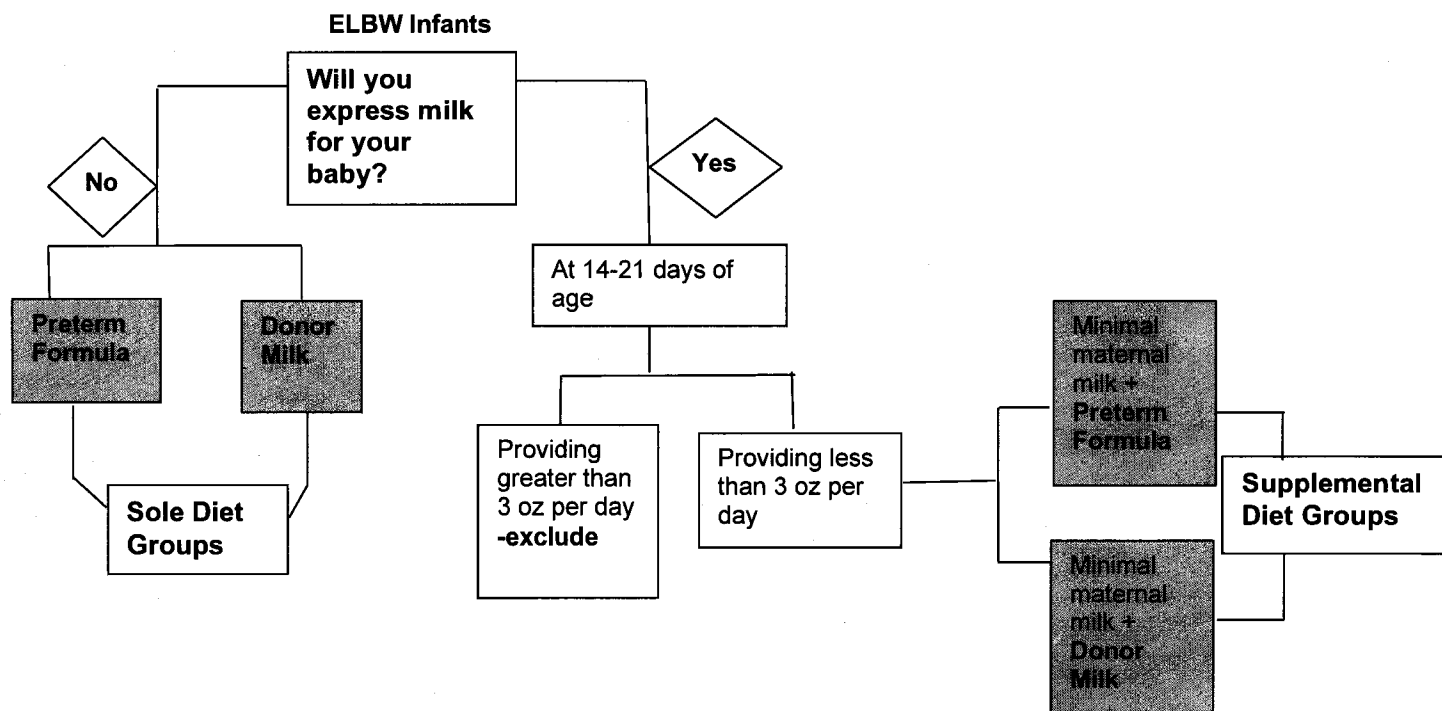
ELBW Infants

Will you express milk for your baby?

No

Yes

Preterm Formula

Donor Milk

Sole Diet Groups

At 14-21 days of age

Providing greater than 3 oz per day -exclude

Providing less than 3 oz per day

Minimal maternal milk + Preterm Formula

Minimal maternal milk + Donor Milk

Supplemental Diet Groups